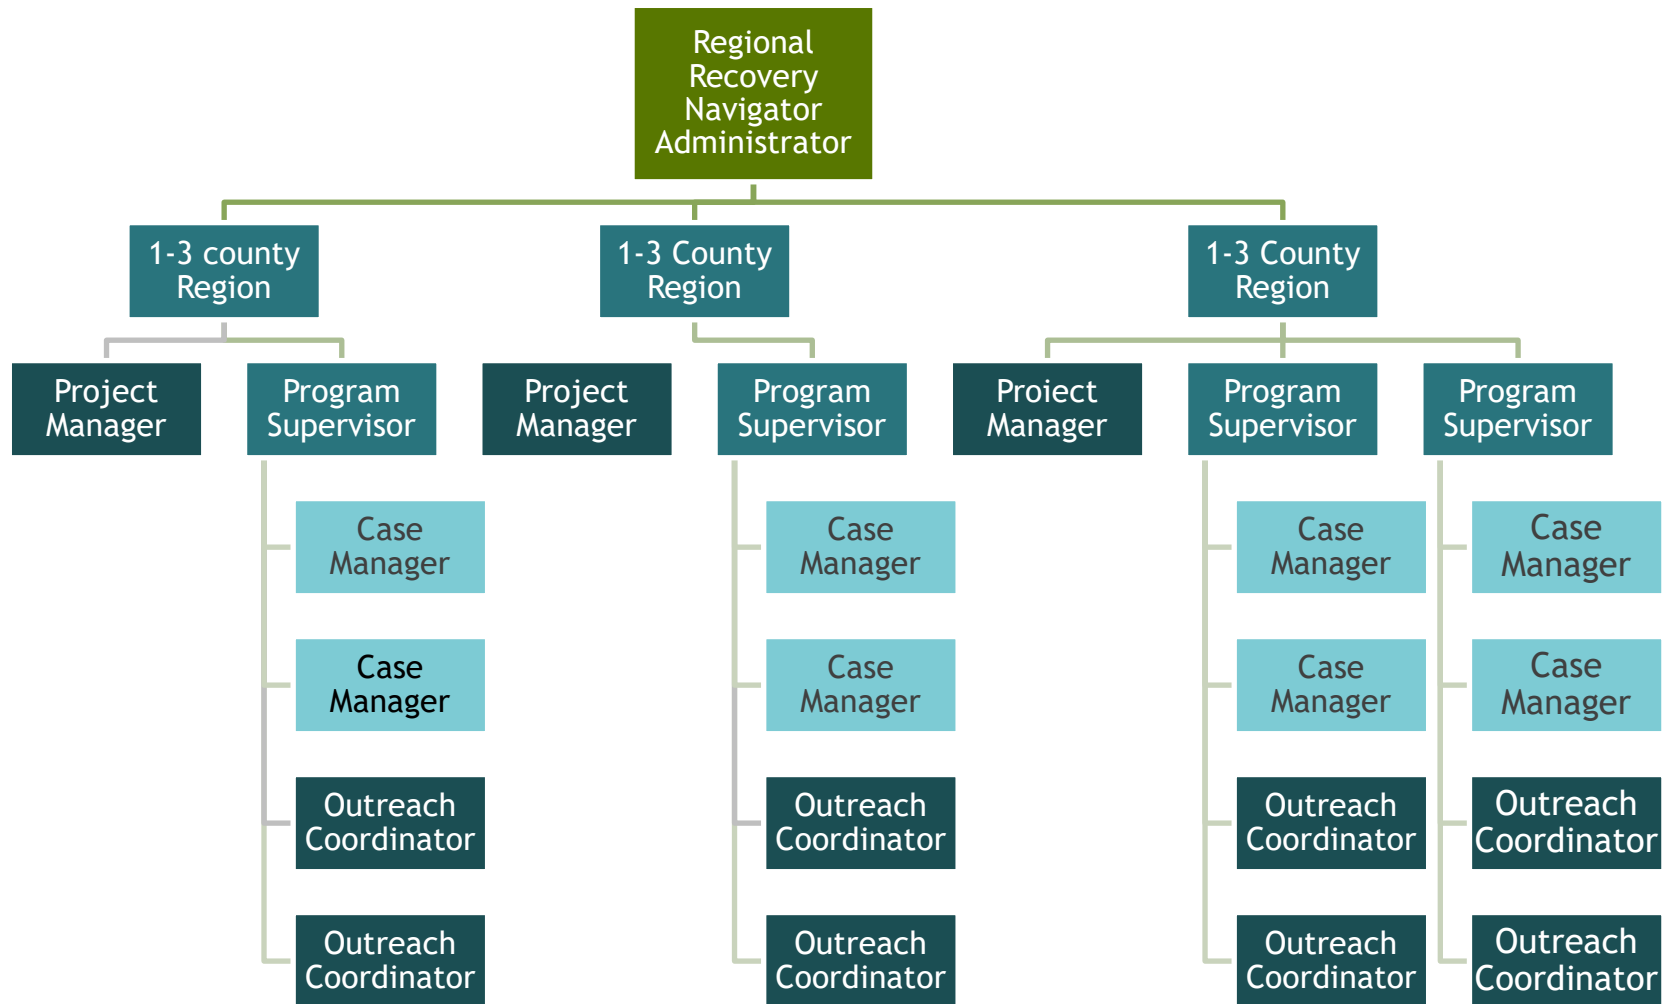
Regional Recovery Navigator Administrator

1-3 county Region

Project Manager

Program Supervisor

Case Manager

Case Manager

Outreach Coordinator

Outreach Coordinator

1-3 County Region

Project Manager

Program Supervisor

Case Manager

Case Manager

Outreach Coordinator

Outreach Coordinator

1-3 County Region

Proiect Manager

Program Supervisor

Case Manager

Case Manager

Outreach Coordinator

Outreach Coordinator

Program Supervisor

Case Manager

Case Manager

Outreach Coordinator

Outreach Coordinator